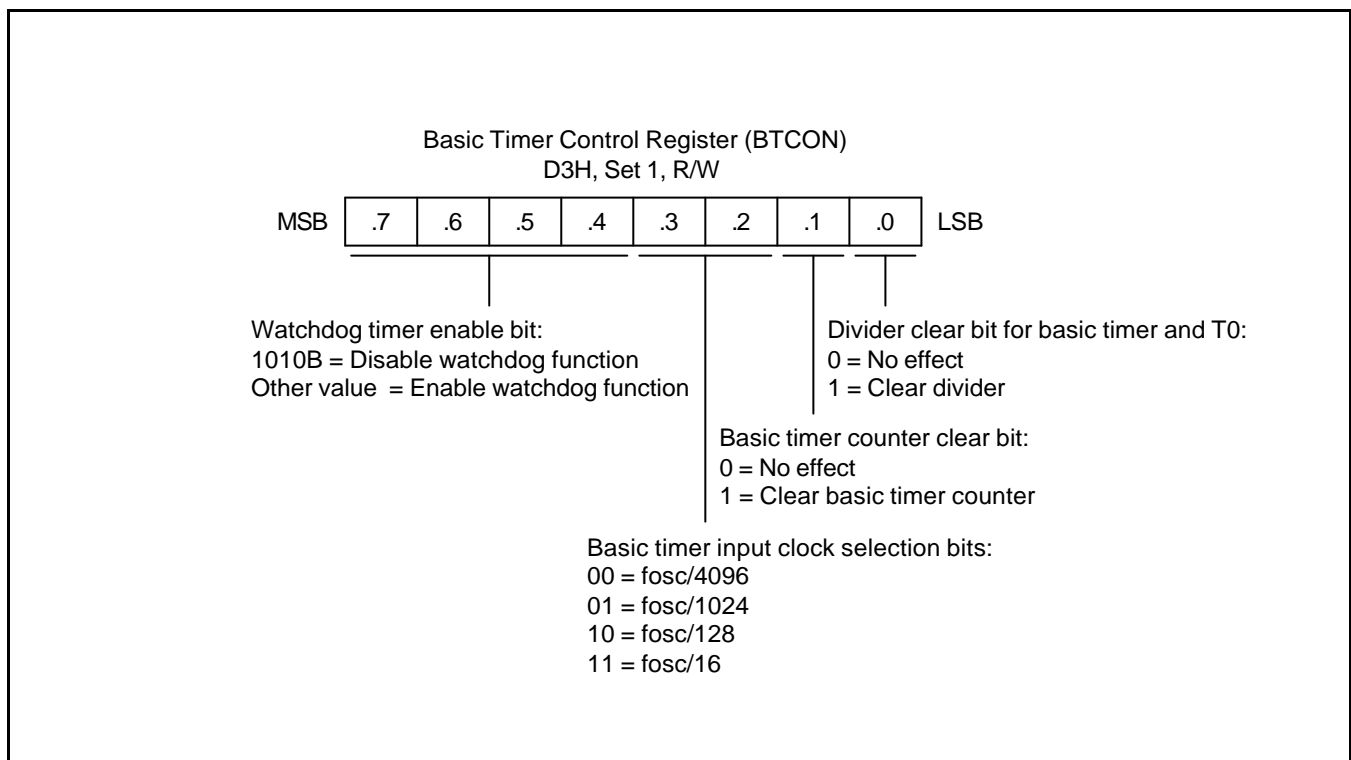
Basic Timer Control Register (BTCON)
D3H, Set 1, R/W

| MSB | .7 | .6 | .5 | .4 | .3 | .2 | .1 | .0 | LSB |
|---|---|---|---|---|---|---|---|---|---|

Watchdog timer enable bit:
1010B = Disable watchdog function
Other value = Enable watchdog function

Divider clear bit for basic timer and T0:
0 = No effect
1 = Clear divider

Basic timer counter clear bit:
0 = No effect
1 = Clear basic timer counter

Basic timer input clock selection bits:
00 = fosc/4096
01 = fosc/1024
10 = fosc/128
11 = fosc/16